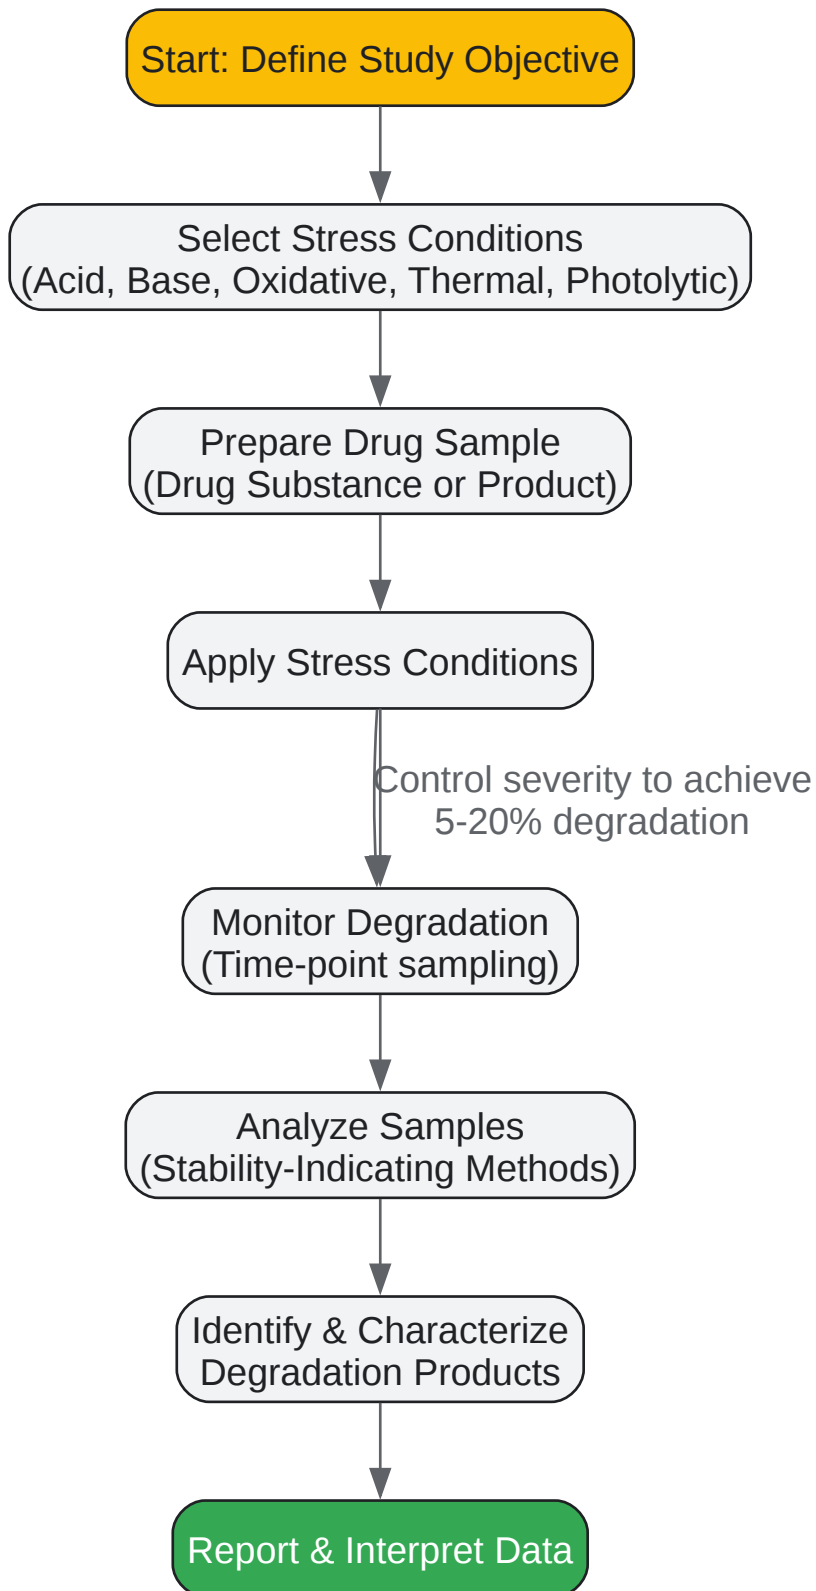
Start: Define Study Objective

Select Stress Conditions
(Acid, Base, Oxidative, Thermal, Photolytic)

Prepare Drug Sample
(Drug Substance or Product)

Apply Stress Conditions

Control severity to achieve
5-20% degradation

Monitor Degradation
(Time-point sampling)

Analyze Samples
(Stability-Indicating Methods)

Identify & Characterize
Degradation Products

Report & Interpret Data